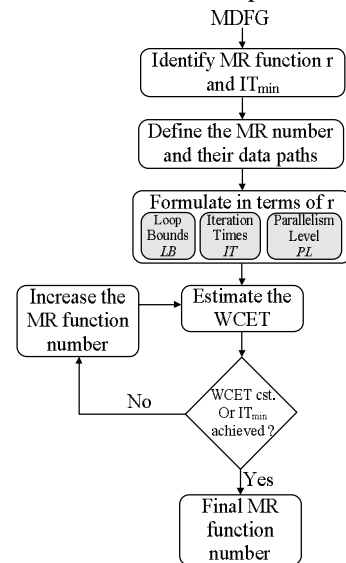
MDFG

Identify MR function r and $IT_{min}$

Define the MR number and their data paths

Formulate in terms of r

Loop Bounds *LB*

Iteration Times *IT*

Parallelism Level *PL*

Increase the MR function number

Estimate the WCET

WCET cst. Or $IT_{min}$ achieved ?

No

Yes

Final MR function number